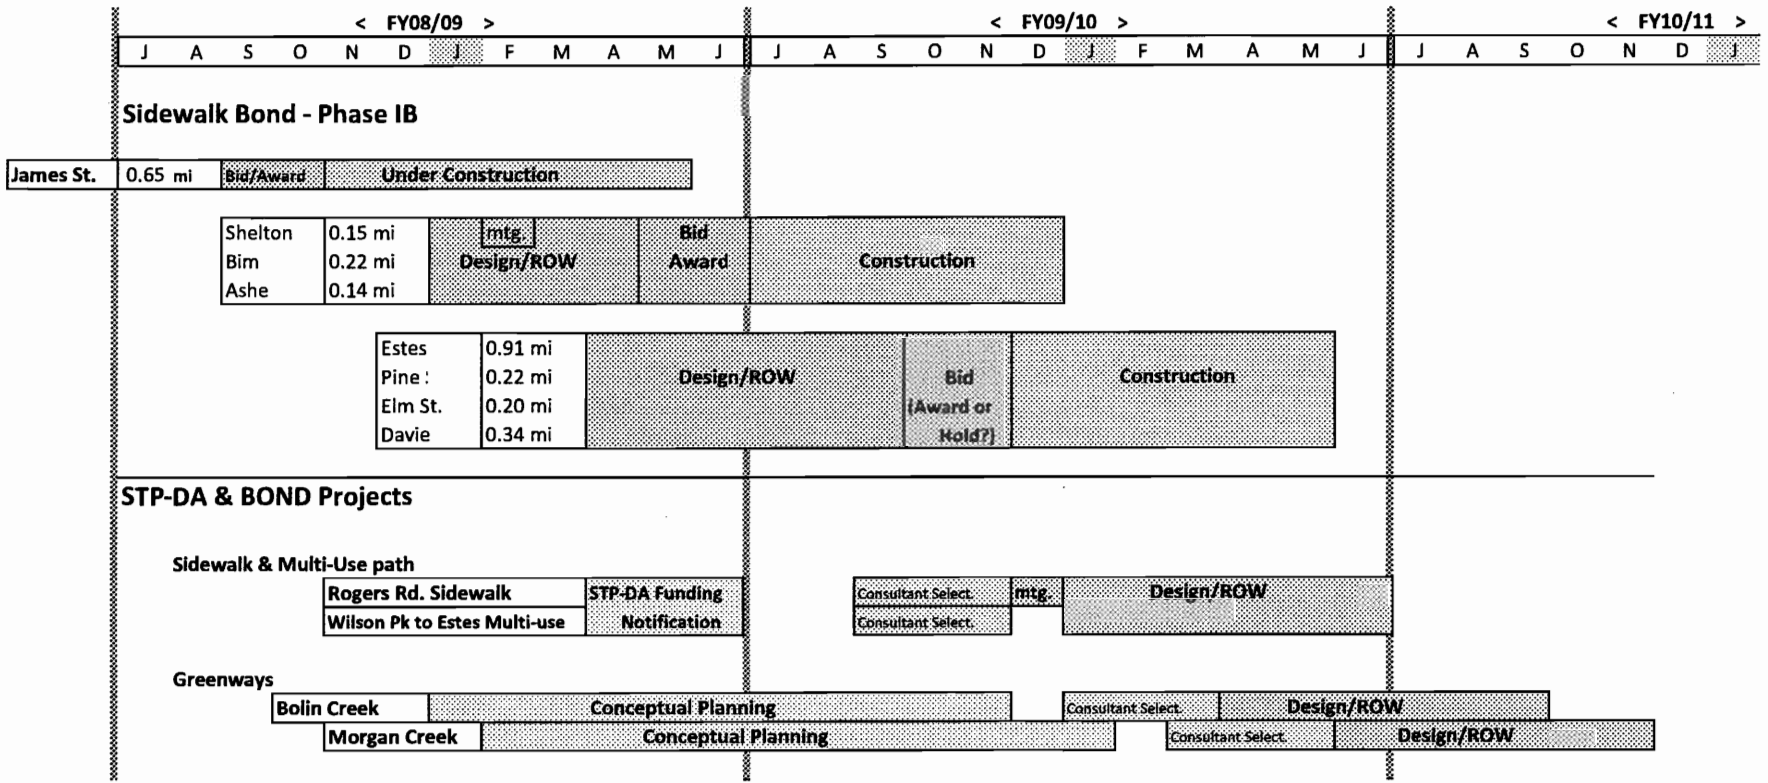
< FY08/09 > < FY09/10 > < FY10/11 >

J A S O N D J F M A M J J A S O N D J F M A M J J A S O N D J

Sidewalk Bond - Phase IB

| James St. | 0.65 mi | Bid/Award | Under Construction |
|---|---|---|---|

| Shelton<br>Bim<br>Ashe | 0.15 mi<br>0.22 mi<br>0.14 mi | mtg.<br>Design/ROW | Bid<br>Award | Construction |
|---|---|---|---|---|

| Estes<br>Pine :<br>Elm St.<br>Davie | 0.91 mi<br>0.22 mi<br>0.20 mi<br>0.34 mi | Design/ROW | Bid<br>(Award or<br>Hold?) | Construction |
|---|---|---|---|---|

STP-DA & BOND Projects

Sidewalk & Multi-Use path

| Rogers Rd. Sidewalk | STP-DA Funding | Consultant Select. | mtg. | Design/ROW |
|---|---|---|---|---|
| Wilson Pk to Estes Multi-use | Notification | Consultant Select. | | |

Greenways

| Bolin Creek | Conceptual Planning | Consultant Select. | Design/ROW |
|---|---|---|---|
| Morgan Creek | Conceptual Planning | Consultant Select. | Design/ROW |